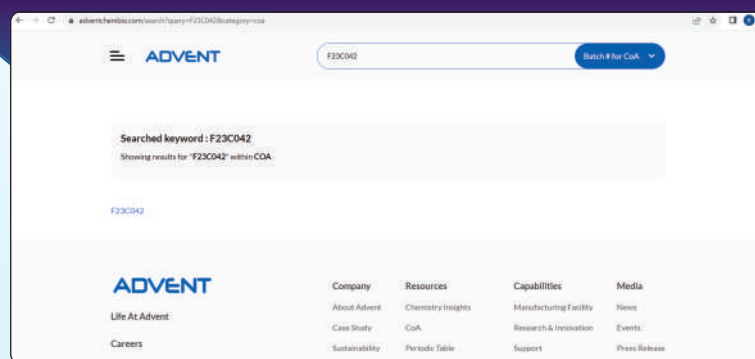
adventchembio.com/search?query=F23C042&category=coa

ADVENT

F23C042

Batch # for CoA

Searched keyword : F23C042

Showing results for "F23C042" within COA

F23C042

ADVENT

Life At Advent

Careers

Company

About Advent

Case Study

Sustainability

Resources

Chemistry Insights

CoA

Periodic Table

Capabilities

Manufacturing Facility

Research & Innovation

Support

Media

News

Events

Press Release